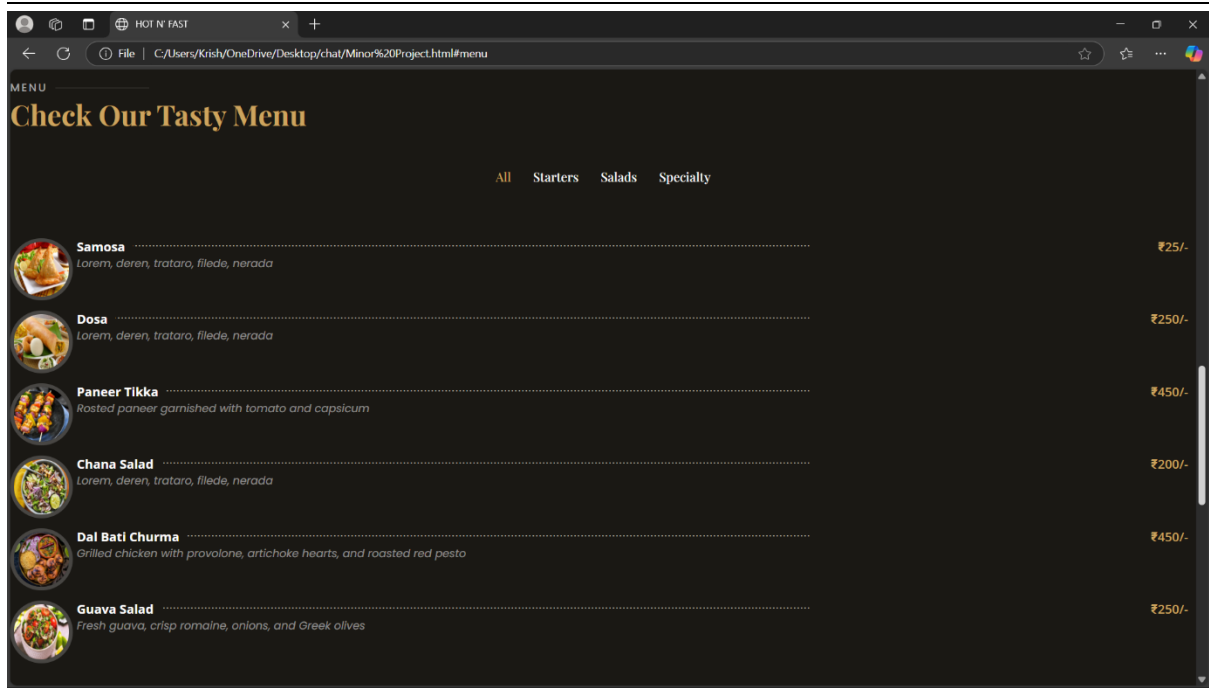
HOT N' FAST

File | C:/Users/Krish/OneDrive/Desktop/chat/Minor%20Project.html#menu

MENU

Check Our Tasty Menu

All Starters Salads Specialty

Samosa ₹25/-
Lorem, deren, trataro, filede, nerada

Dosa ₹250/-
Lorem, deren, trataro, filede, nerada

Paneer Tikka ₹450/-
Rosted paneer garnished with tomato and capsicum

Chana Salad ₹200/-
Lorem, deren, trataro, filede, nerada

Dal Bati Churma ₹450/-
Grilled chicken with provolone, artichoke hearts, and roasted red pesto

Guava Salad ₹250/-
Fresh guava, crisp romaine, onions, and Greek olives